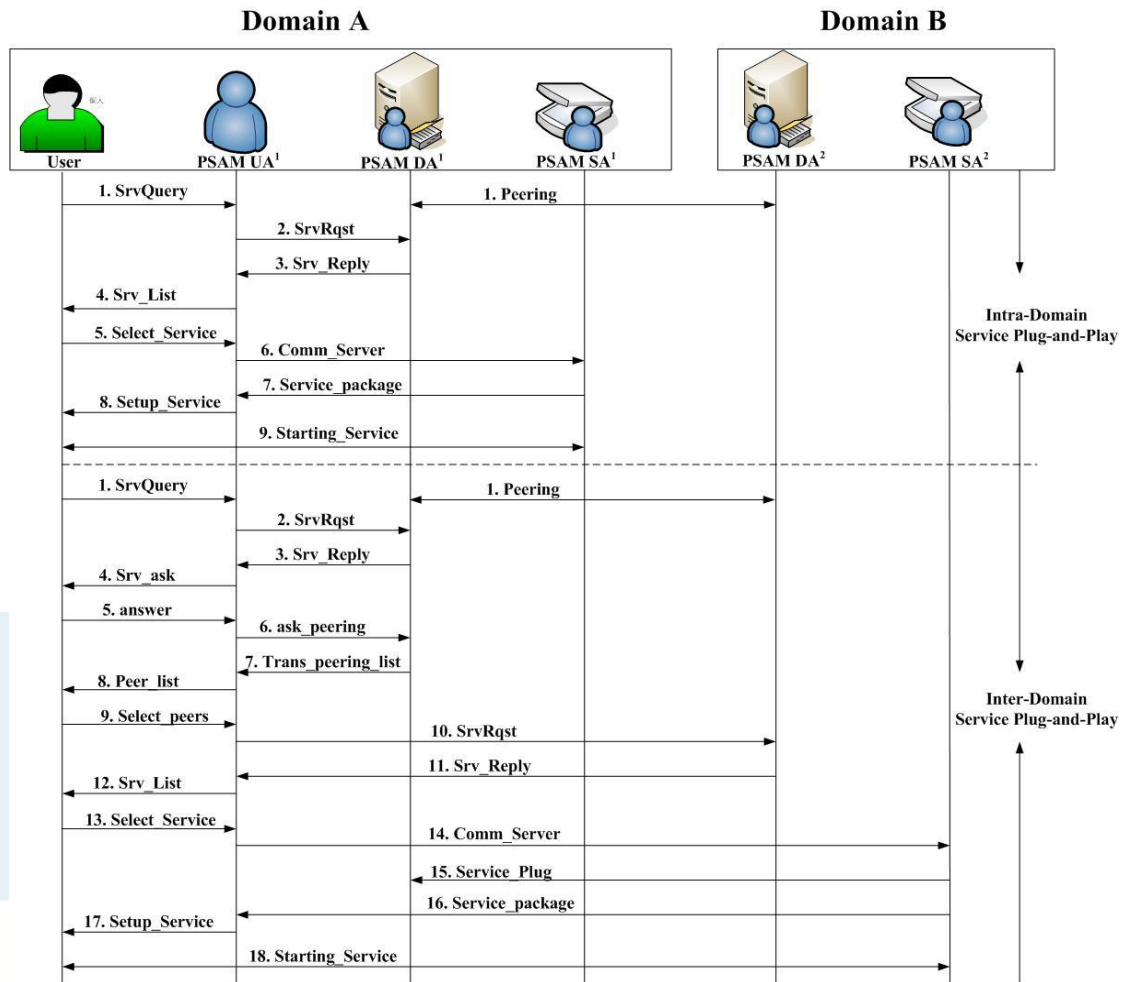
Domain A

Domain B

User

PSAM UA$^1$

PSAM DA$^1$

PSAM SA$^1$

PSAM DA$^2$

PSAM SA$^2$

1. SrvQuery

1. Peering

2. SrvRqst

3. Srv_Reply

4. Srv_List

5. Select_Service

6. Comm_Server

7. Service_package

8. Setup_Service

9. Starting_Service

Intra-Domain Service Plug-and-Play

1. SrvQuery

1. Peering

2. SrvRqst

3. Srv_Reply

4. Srv_ask

5. answer

6. ask_peering

7. Trans_peering_list

8. Peer_list

9. Select_peers

10. SrvRqst

11. Srv_Reply

12. Srv_List

13. Select_Service

14. Comm_Server

15. Service_Plug

16. Service_package

17. Setup_Service

18. Starting_Service

Inter-Domain Service Plug-and-Play